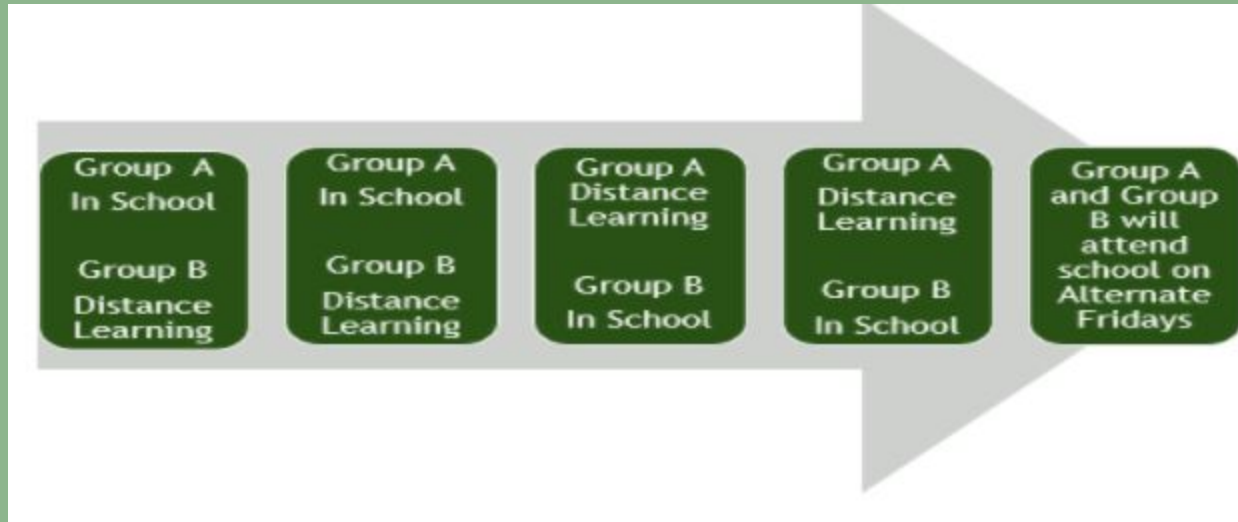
Group A
In School

Group B
Distance Learning

Group A
In School

Group B
Distance Learning

Group A
Distance Learning

Group B
In School

Group A
Distance Learning

Group B
In School

Group A and Group B will attend school on Alternate Fridays